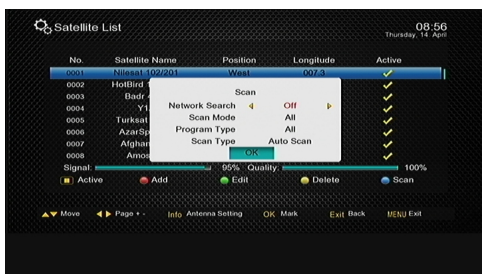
Satellite List

08:56
Thursday, 14 April

| No. | Satellite Name | Position | Longitude | Active |
|---|---|---|---|---|
| 0001 | Nilesat 102/201 | West | 007.3 | ✓ |
| 0002 | HotBird | | | ✓ |
| 0003 | Badr | | | ✓ |
| 0004 | Y1 | | | ✓ |
| 0005 | Turksat | | | ✓ |
| 0006 | AzarSp | | | ✓ |
| 0007 | Afghan | | | ✓ |
| 0008 | Amos | | | ✓ |

Scan
Network Search Off
Scan Mode All
Program Type All
Scan Type Auto Scan
OK

Signal: 95% Quality: 100%

Active Add Edit Delete Scan

Move Page + - Info Antenna Setting OK Mark Exit Back MENU Exit